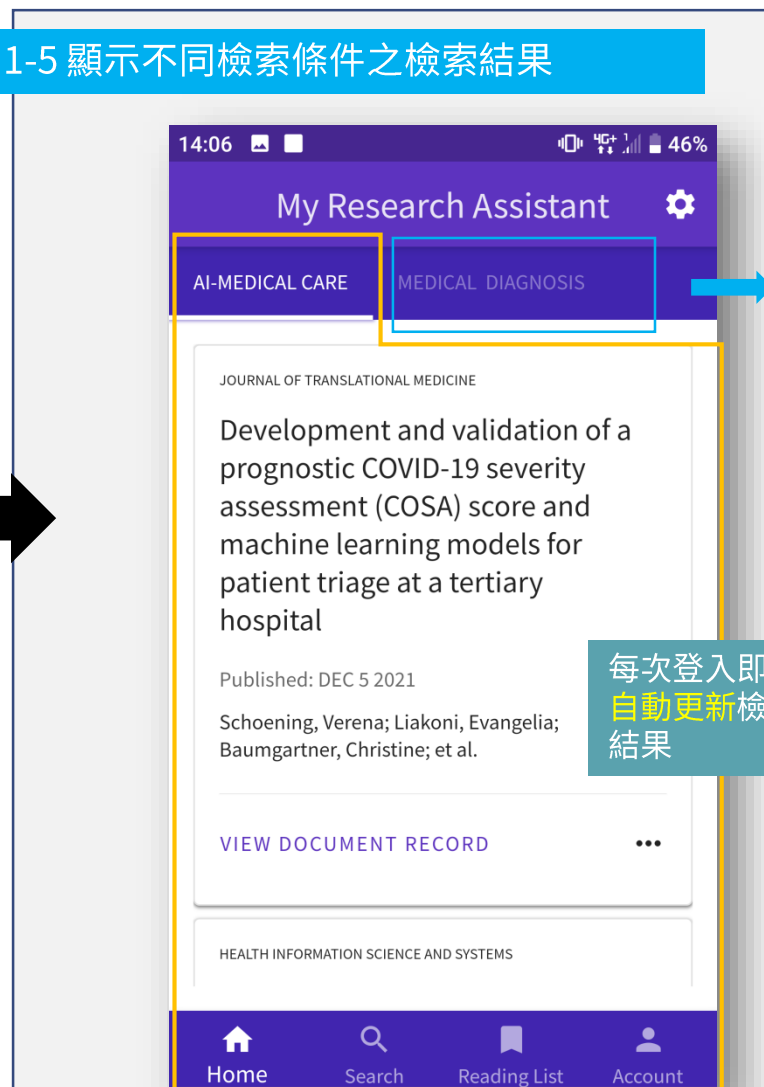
1-5 顯示不同檢索條件之檢索結果

14:06 46%

My Research Assistant

AI-MEDICAL CARE

MEDICAL DIAGNOSIS

JOURNAL OF TRANSLATIONAL MEDICINE

Development and validation of a prognostic COVID-19 severity assessment (COSA) score and machine learning models for patient triage at a tertiary hospital

Published: DEC 5 2021

Schoening, Verena; Liakoni, Evangelia; Baumgartner, Christine; et al.

VIEW DOCUMENT RECORD

•••

HEALTH INFORMATION SCIENCE AND SYSTEMS

每次登入即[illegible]
自動更新檢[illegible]
結果

Home

Search

Reading List

Account